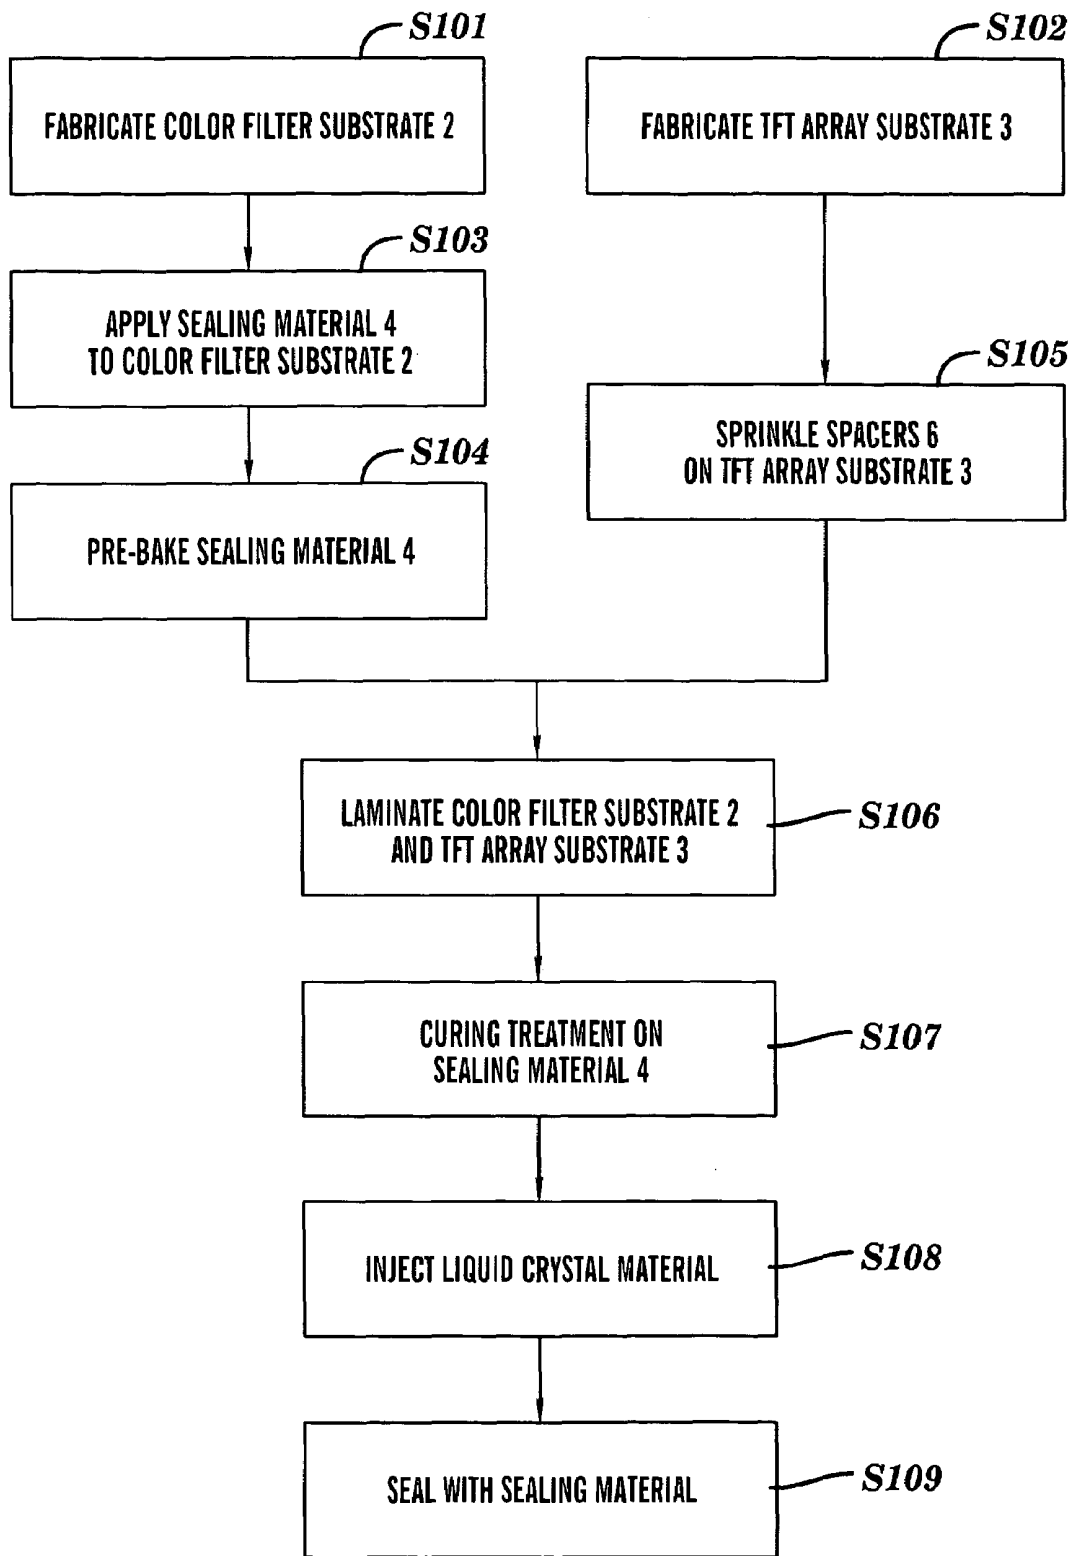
S101

FABRICATE COLOR FILTER SUBSTRATE 2

S102

FABRICATE TFT ARRAY SUBSTRATE 3

S103

APPLY SEALING MATERIAL 4 TO COLOR FILTER SUBSTRATE 2

S105

SPRINKLE SPACERS 6 ON TFT ARRAY SUBSTRATE 3

S104

PRE-BAKE SEALING MATERIAL 4

LAMINATE COLOR FILTER SUBSTRATE 2 AND TFT ARRAY SUBSTRATE 3

S106

CURING TREATMENT ON SEALING MATERIAL 4

S107

INJECT LIQUID CRYSTAL MATERIAL

S108

SEAL WITH SEALING MATERIAL

S109